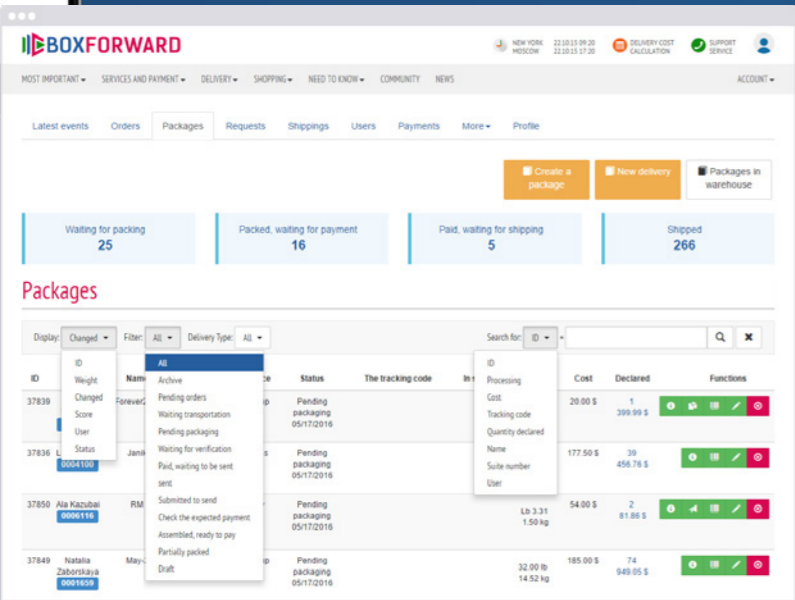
BOXFORWARD

NEW YORK 22.10.15 09:20
MOSCOW 22.10.15 17:20

DELIVERY COST CALCULATION

SUPPORT SERVICE

MOST IMPORTANT ▾ SERVICES AND PAYMENT ▾ DELIVERY ▾ SHOPPING ▾ NEED TO KNOW ▾ COMMUNITY NEWS ACCOUNT ▾

Latest events Orders Packages Requests Shippings Users Payments More ▾ Profile

Create a package New delivery Packages in warehouse

Waiting for packing 25

Packed, waiting for payment 16

Paid, waiting for shipping 5

Shipped 266

Packages

Display: Changed ▾ Filter: All ▾ Delivery Type: All ▾ Search for: ID ▾

ID Weight Changed Score User Status

All Archive Pending orders Waiting transportation Pending packaging Waiting for verification Paid, waiting to be sent sent Submitted to send Check the expected payment Assembled, ready to pay Partially packed Draft

ID Processing Cost Tracking code Quantity declared Name Suite number User

| ID | Name | | Status | The tracking code | | Cost | Declared | Functions |
|---|---|---|---|---|---|---|---|---|
| 37839 | Forever2 | | Pending packaging 05/17/2016 | | | 20.00 $ | 1 399.99 $ | |
| 37836 L 0004100 | Jani | | Pending packaging 05/17/2016 | | | 177.50 $ | 39 456.76 $ | |
| 37850 Ala Kazubai 0006116 | RM | | Pending packaging 05/17/2016 | | Lb 3.31 1.50 kg | 54.00 $ | 2 81.86 $ | |
| 37849 Natalia Zaborskaya 0001659 | May- | | Pending packaging 05/17/2016 | | 32.00 lb 14.52 kg | 185.00 $ | 74 949.05 $ | |